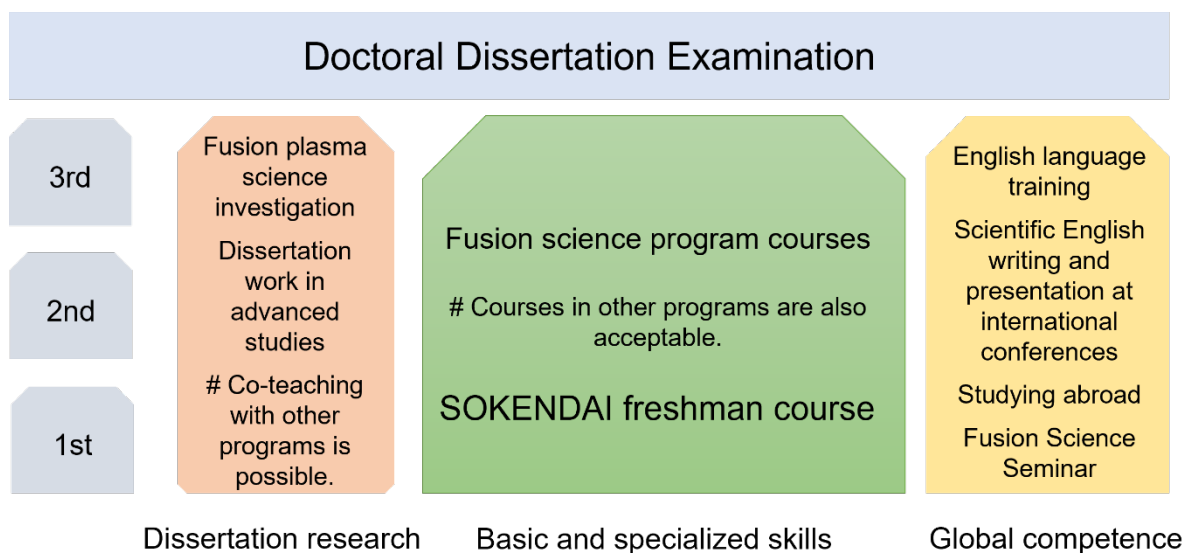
Doctoral Dissertation Examination

3rd

2nd

1st

Fusion plasma science investigation

Dissertation work in advanced studies

# Co-teaching with other programs is possible.

Fusion science program courses

# Courses in other programs are also acceptable.

SOKENDAI freshman course

English language training

Scientific English writing and presentation at international conferences

Studying abroad

Fusion Science Seminar

Dissertation research

Basic and specialized skills

Global competence